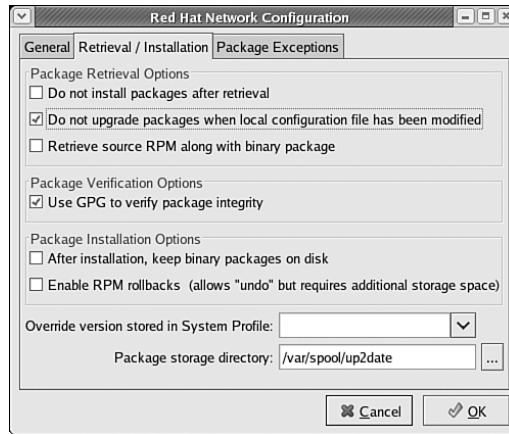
Red Hat Network Configuration

General | Retrieval / Installation | Package Exceptions

Package Retrieval Options

☐ Do not install packages after retrieval

☑ Do not upgrade packages when local configuration file has been modified

☐ Retrieve source RPM along with binary package

Package Verification Options

☑ Use GPG to verify package integrity

Package Installation Options

☐ After installation, keep binary packages on disk

☐ Enable RPM rollbacks (allows "undo" but requires additional storage space)

Override version stored in System Profile:

Package storage directory: /var/spool/up2date ...

Cancel

OK